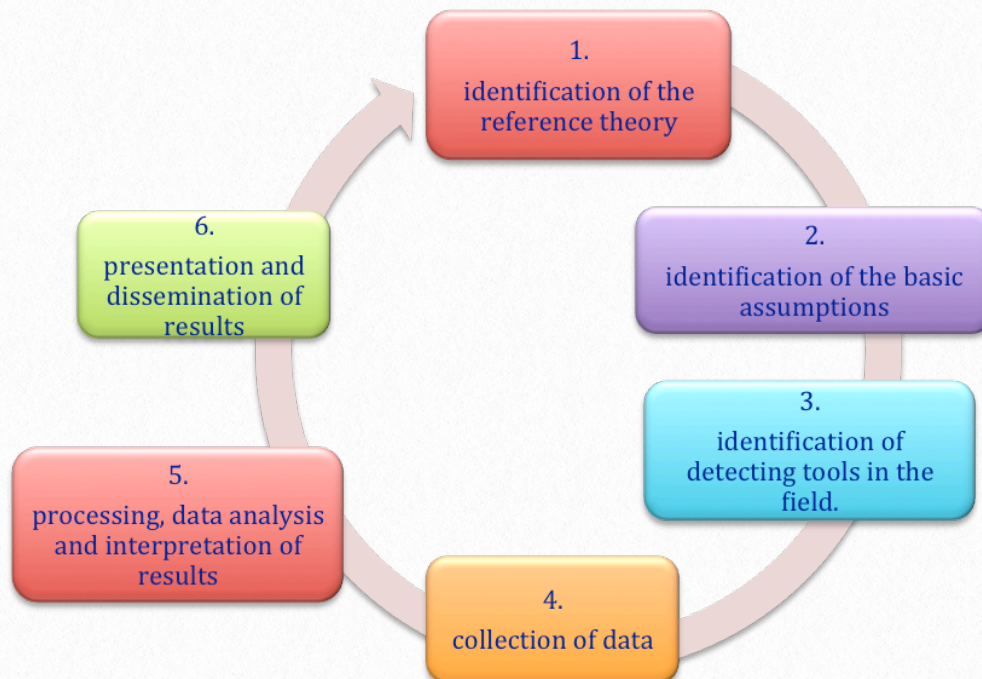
1.
identification of the reference theory

2.
identification of the basic assumptions

3.
identification of detecting tools in the field.

4.
collection of data

5.
processing, data analysis and interpretation of results

6.
presentation and dissemination of results